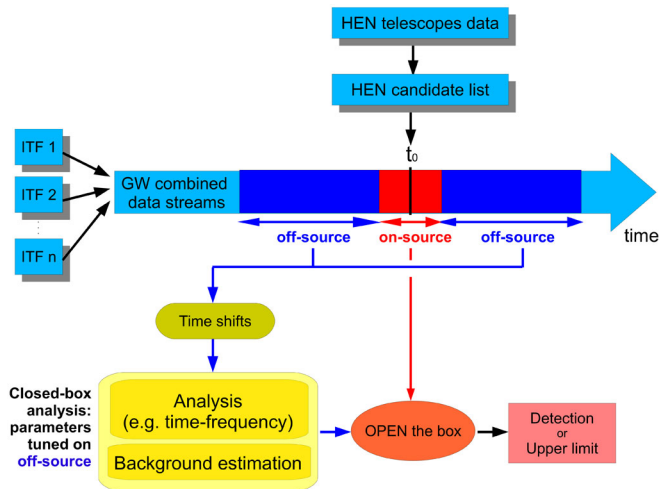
HEN telescopes data

HEN candidate list

$t_0$

ITF 1

ITF 2

ITF n

GW combined data streams

time

off-source

on-source

off-source

Time shifts

Closed-box analysis: parameters tuned on off-source

Analysis (e.g. time-frequency)

Background estimation

OPEN the box

Detection or Upper limit